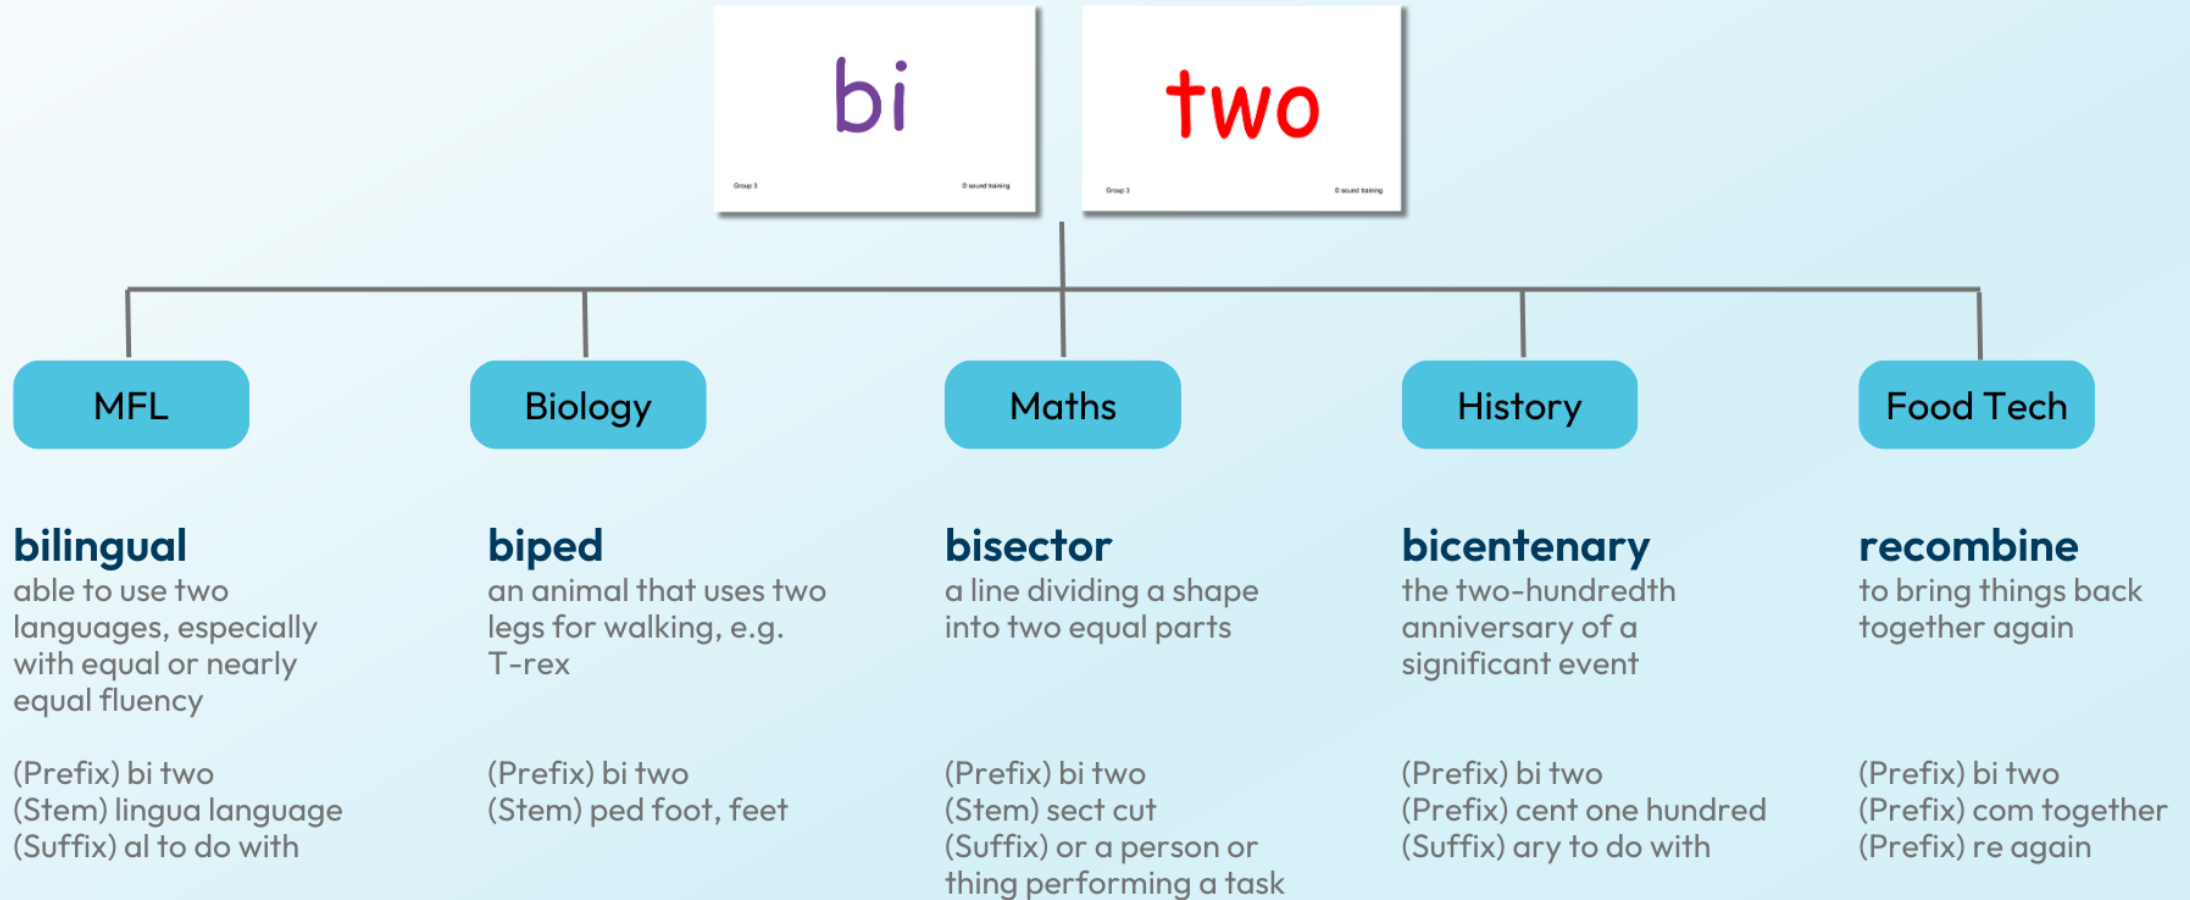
bi

Group 3 © sound training

two

Group 3 © sound training

MFL

Biology

Maths

History

Food Tech

bilingual
able to use two languages, especially with equal or nearly equal fluency

(Prefix) bi two
(Stem) lingua language
(Suffix) al to do with

biped
an animal that uses two legs for walking, e.g. T-rex

(Prefix) bi two
(Stem) ped foot, feet

bisector
a line dividing a shape into two equal parts

(Prefix) bi two
(Stem) sect cut
(Suffix) or a person or thing performing a task

bicentenary
the two-hundredth anniversary of a significant event

(Prefix) bi two
(Prefix) cent one hundred
(Suffix) ary to do with

recombine
to bring things back together again

(Prefix) bi two
(Prefix) com together
(Prefix) re again